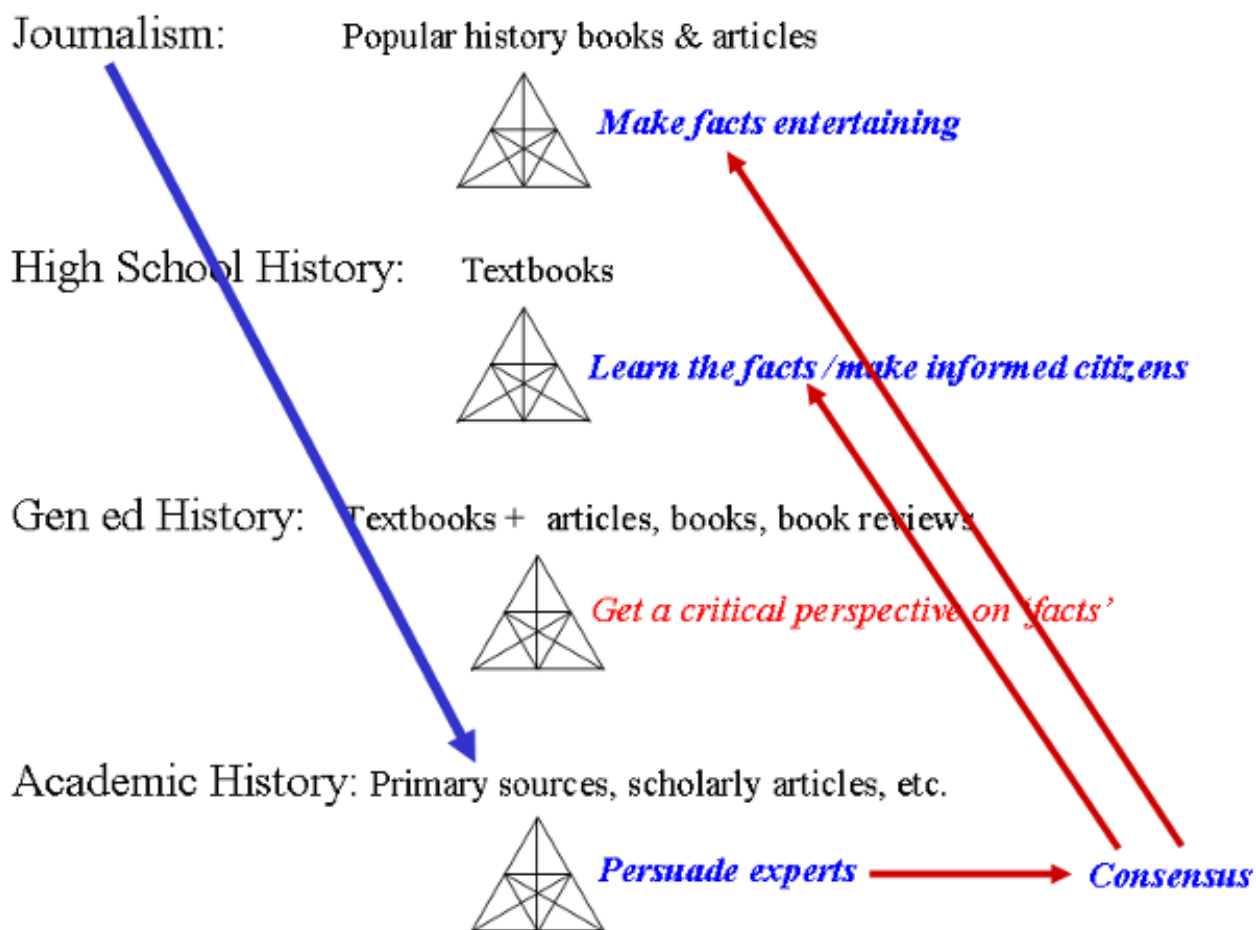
Journalism: Popular history books & articles

Make facts entertaining

High School History: Textbooks

Learn the facts / make informed citizens

Gen ed History: Textbooks + articles, books, book reviews

Get a critical perspective on 'facts'

Academic History: Primary sources, scholarly articles, etc.

Persuade experts

Consensus